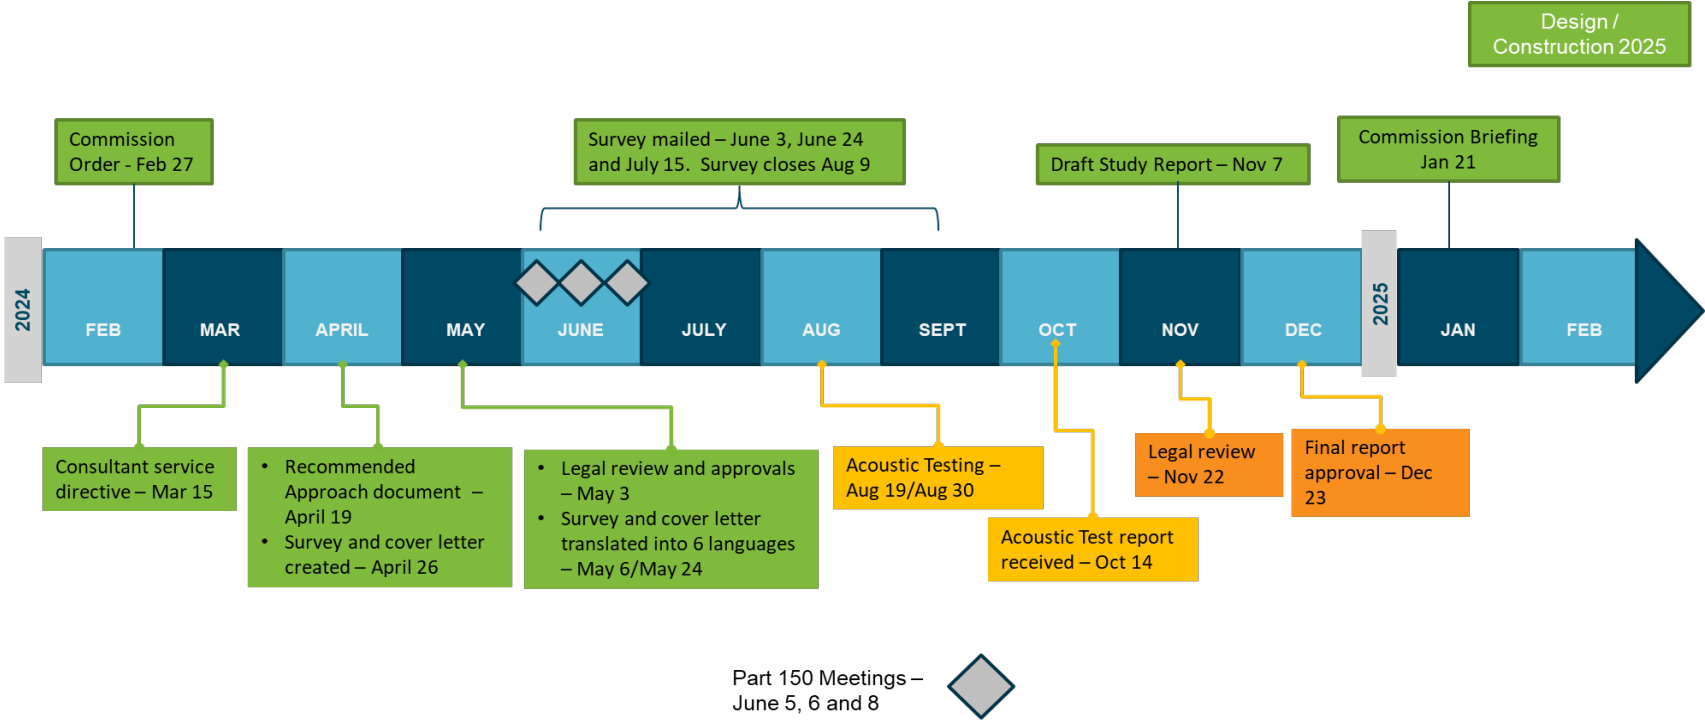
Design / Construction 2025

Commission Order - Feb 27

Survey mailed – June 3, June 24 and July 15. Survey closes Aug 9

Draft Study Report – Nov 7

Commission Briefing Jan 21

2024

FEB

MAR

APRIL

MAY

JUNE

JULY

AUG

SEPT

OCT

NOV

DEC

2025

JAN

FEB

Consultant service directive – Mar 15

• Recommended Approach document – April 19
• Survey and cover letter created – April 26

• Legal review and approvals – May 3
• Survey and cover letter translated into 6 languages – May 6/May 24

Acoustic Testing – Aug 19/Aug 30

Acoustic Test report received – Oct 14

Legal review – Nov 22

Final report approval – Dec 23

Part 150 Meetings – June 5, 6 and 8